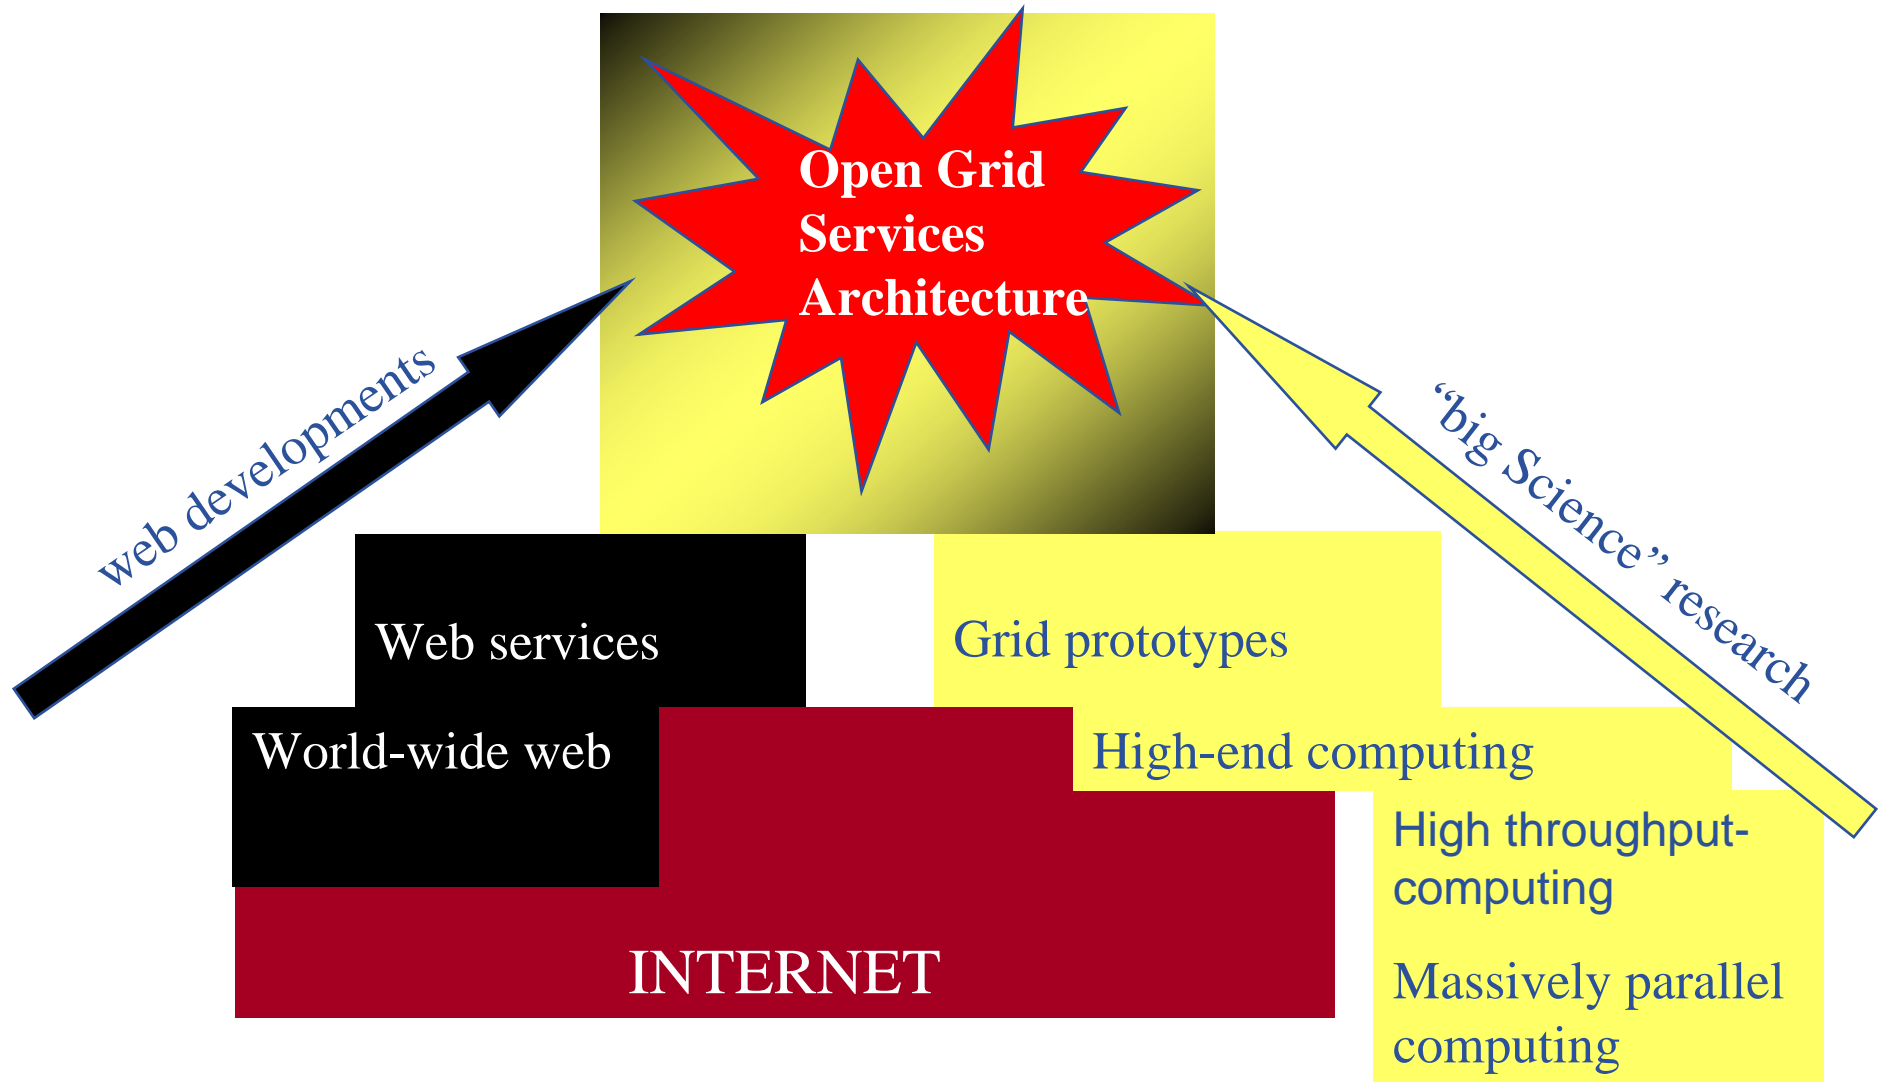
Open Grid Services Architecture

web developments

‘big Science’ research

Web services

Grid prototypes

World-wide web

High-end computing

High throughput-computing

INTERNET

Massively parallel computing